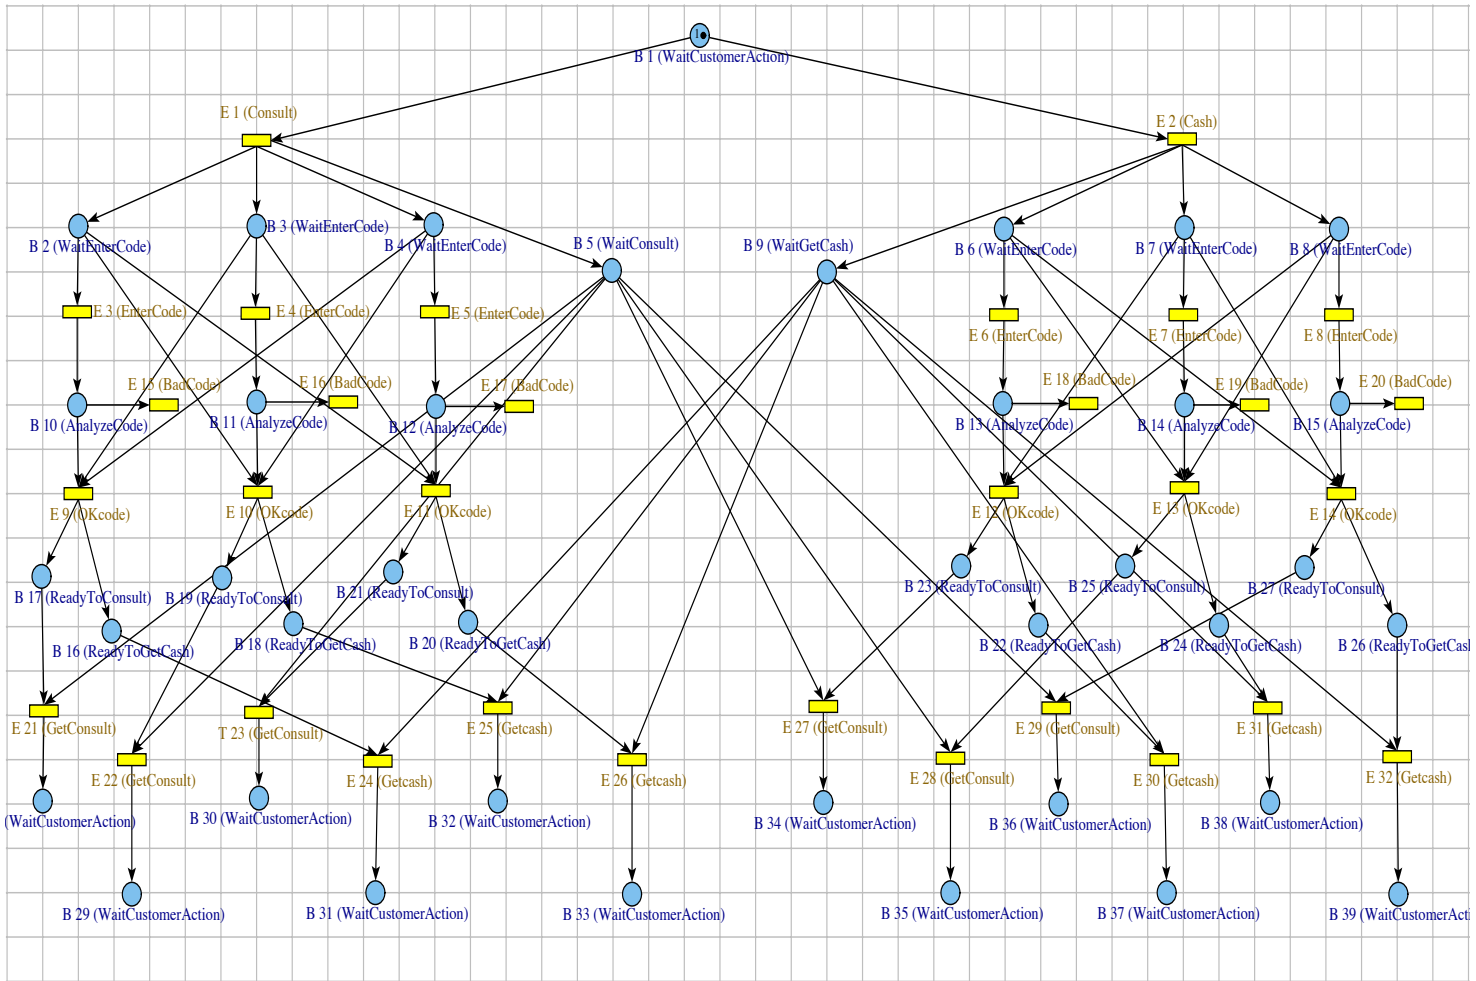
1
B 1 (WaitCustomerAction)

E 1 (Consult)
E 2 (Cash)

B 2 (WaitEnterCode)
B 3 (WaitEnterCode)
B 4 (WaitEnterCode)
B 5 (WaitConsult)
B 9 (WaitGetCash)
B 6 (WaitEnterCode)
B 7 (WaitEnterCode)
B 8 (WaitEnterCode)

E 3 (EnterCode)
E 4 (EnterCode)
E 5 (EnterCode)
E 6 (EnterCode)
E 7 (EnterCode)
E 8 (EnterCode)

E 15 (BadCode)
E 16 (BadCode)
E 17 (BadCode)
E 18 (BadCode)
E 19 (BadCode)
E 20 (BadCode)

B 10 (AnalyzeCode)
B 11 (AnalyzeCode)
B 12 (AnalyzeCode)
B 13 (AnalyzeCode)
B 14 (AnalyzeCode)
B 15 (AnalyzeCode)

E 9 (OKcode)
E 10 (OKcode)
E 11 (OKcode)
E 12 (OKcode)
E 13 (OKcode)
E 14 (OKcode)

B 17 (ReadyToConsult)
B 19 (ReadyToConsult)
B 21 (ReadyToConsult)
B 16 (ReadyToGetCash)
B 18 (ReadyToGetCash)
B 20 (ReadyToGetCash)
B 23 (ReadyToConsult)
B 25 (ReadyToConsult)
B 27 (ReadyToConsult)
B 22 (ReadyToGetCash)
B 24 (ReadyToGetCash)
B 26 (ReadyToGetCash

E 21 (GetConsult)
E 22 (GetConsult)
T 23 (GetConsult)
E 24 (Getcash)
E 25 (Getcash)
E 26 (Getcash)
E 27 (GetConsult)
E 28 (GetConsult)
E 29 (GetConsult)
E 30 (Getcash)
E 31 (Getcash)
E 32 (Getcash)

(WaitCustomerAction)
B 30 (WaitCustomerAction)
B 32 (WaitCustomerAction)
B 34 (WaitCustomerAction)
B 36 (WaitCustomerAction)
B 38 (WaitCustomerAction)

B 29 (WaitCustomerAction)
B 31 (WaitCustomerAction)
B 33 (WaitCustomerAction)
B 35 (WaitCustomerAction)
B 37 (WaitCustomerAction)
B 39 (WaitCustomerActi